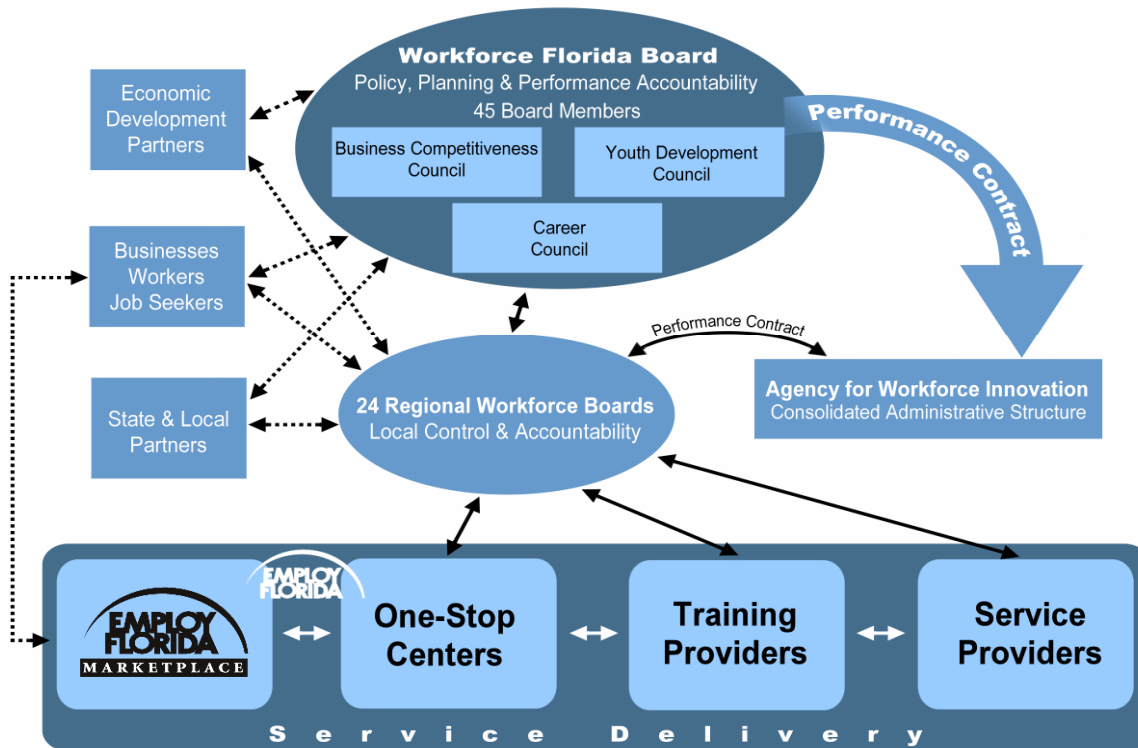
Workforce Florida Board
Policy, Planning & Performance Accountability
45 Board Members

Business Competitiveness Council

Youth Development Council

Career Council

Performance Contract

Economic Development Partners

Businesses Workers Job Seekers

State & Local Partners

Performance Contract

24 Regional Workforce Boards
Local Control & Accountability

Agency for Workforce Innovation
Consolidated Administrative Structure

EMPLOY FLORIDA MARKETPLACE

EMPLOY FLORIDA

One-Stop Centers

Training Providers

Service Providers

Service Delivery